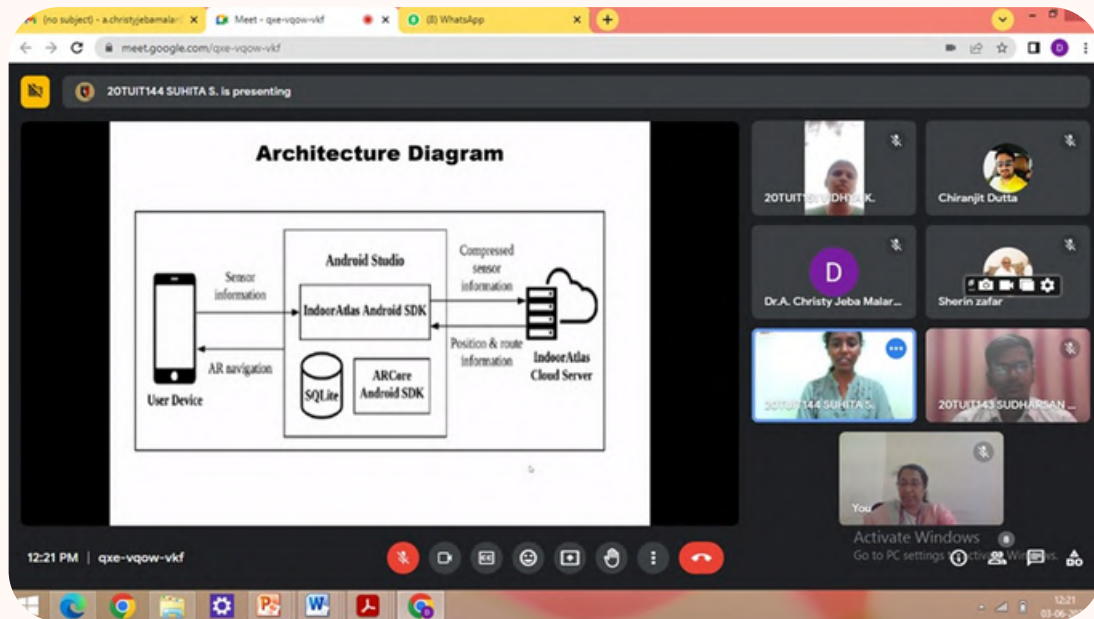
(no subject) - a.christyjebamalar
Meet - qxe-vqow-vkf
(8) WhatsApp
meet.google.com/qxe-vqow-vkf

20TUIT144 SUHITA S. is presenting

Architecture Diagram

User Device
Sensor information
AR navigation
Android Studio
IndoorAtlas Android SDK
SQLite
ARCore Android SDK
Compressed sensor information
Position & route information
IndoorAtlas Cloud Server

20TUIT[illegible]DHYA K.
Chiranjit Dutta
Dr.A. Christy Jeba Malar...
Sherin zafar
20TUIT144 SUHITA S.
20TUIT143 SUDHARSAN ...
You

12:21 PM | qxe-vqow-vkf

Activate Windows
Go to PC settings to activate Windows.

12:21
03-06-20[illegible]